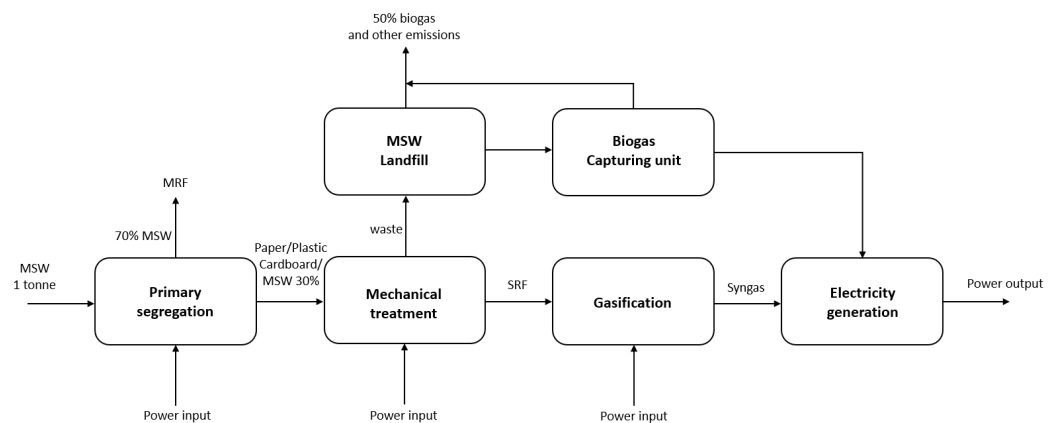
50% biogas
and other emissions

MSW
Landfill

Biogas
Capturing unit

MRF

70% MSW

waste

Paper/Plastic
Cardboard/
MSW 30%

MSW
1 tonne

Primary
segregation

Mechanical
treatment

SRF

Gasification

Syngas

Electricity
generation

Power output

Power input

Power input

Power input